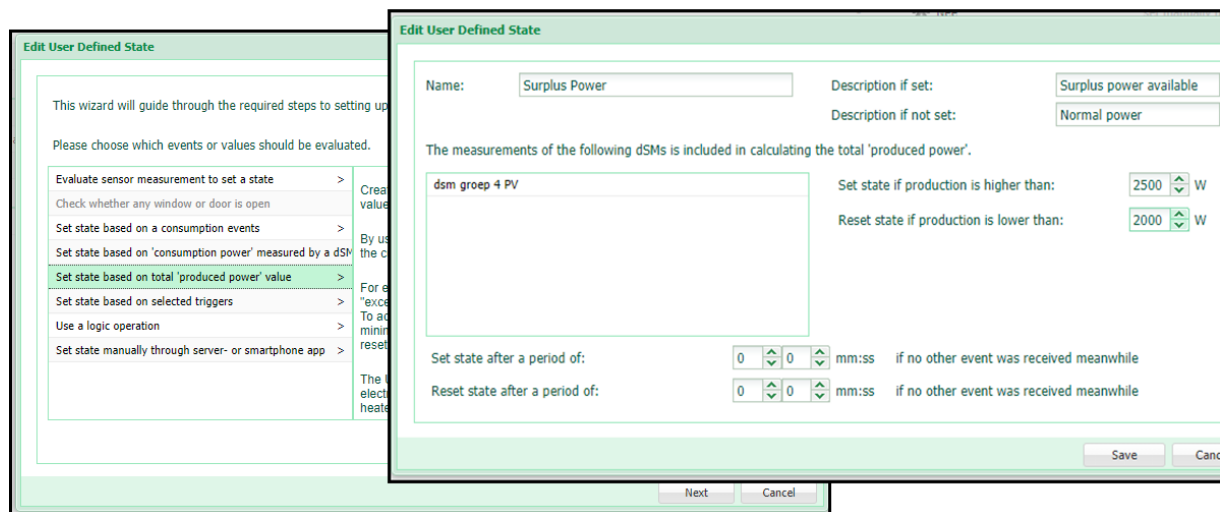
Edit User Defined State

This wizard will guide through the required steps to setting up

Please choose which events or values should be evaluated.

Evaluate sensor measurement to set a state >
Check whether any window or door is open
Set state based on a consumption events >
Set state based on 'consumption power' measured by a dSM
Set state based on total 'produced power' value >
Set state based on selected triggers >
Use a logic operation >
Set state manually through server- or smartphone app >

Creat
value

By us
the c

For e
"exce
To ac
minin
reset

The U
elect
heate

Next Cancel

Edit User Defined State

Name: Surplus Power
Description if set: Surplus power available
Description if not set: Normal power

The measurements of the following dSMs is included in calculating the total 'produced power'.

dsm groep 4 PV

Set state if production is higher than: 2500 W
Reset state if production is lower than: 2000 W

Set state after a period of: 0 0 mm:ss if no other event was received meanwhile
Reset state after a period of: 0 0 mm:ss if no other event was received meanwhile

Save Canc